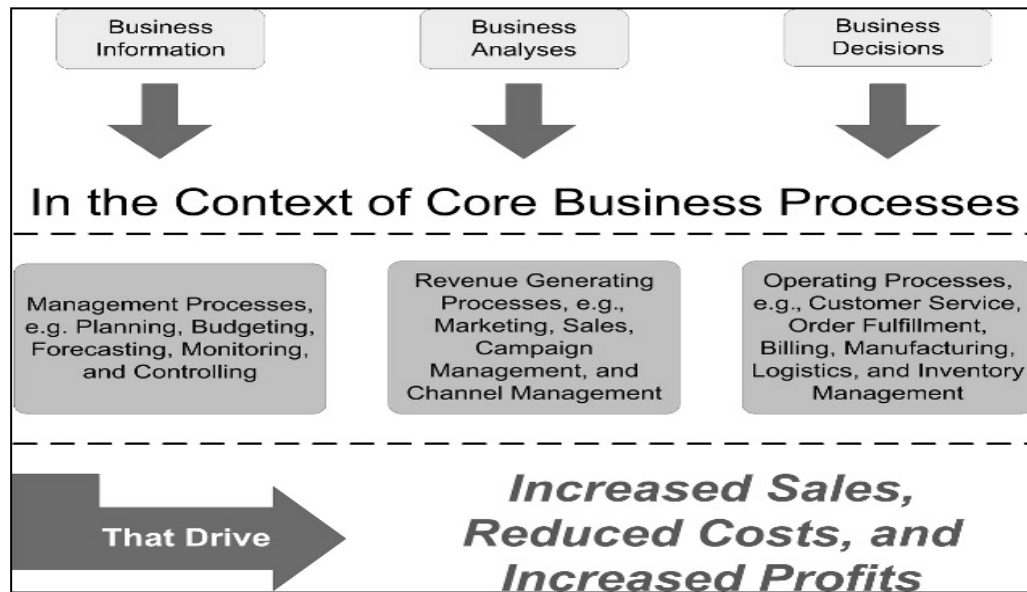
Business Information

Business Analyses

Business Decisions

In the Context of Core Business Processes

Management Processes, e.g. Planning, Budgeting, Forecasting, Monitoring, and Controlling

Revenue Generating Processes, e.g., Marketing, Sales, Campaign Management, and Channel Management

Operating Processes, e.g., Customer Service, Order Fulfillment, Billing, Manufacturing, Logistics, and Inventory Management

That Drive

Increased Sales, Reduced Costs, and Increased Profits